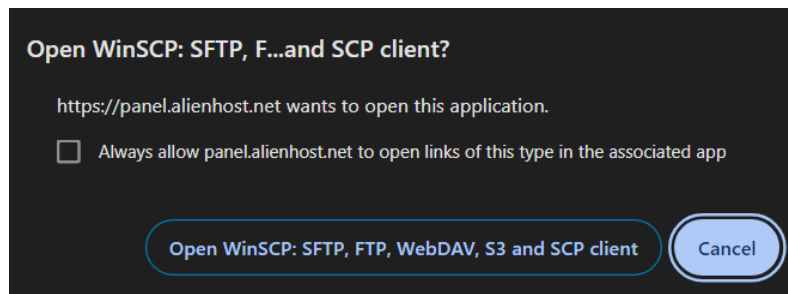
Open WinSCP: SFTP, F...and SCP client?

https://panel.alienhost.net wants to open this application.

Always allow panel.alienhost.net to open links of this type in the associated app

Open WinSCP: SFTP, FTP, WebDAV, S3 and SCP client

Cancel